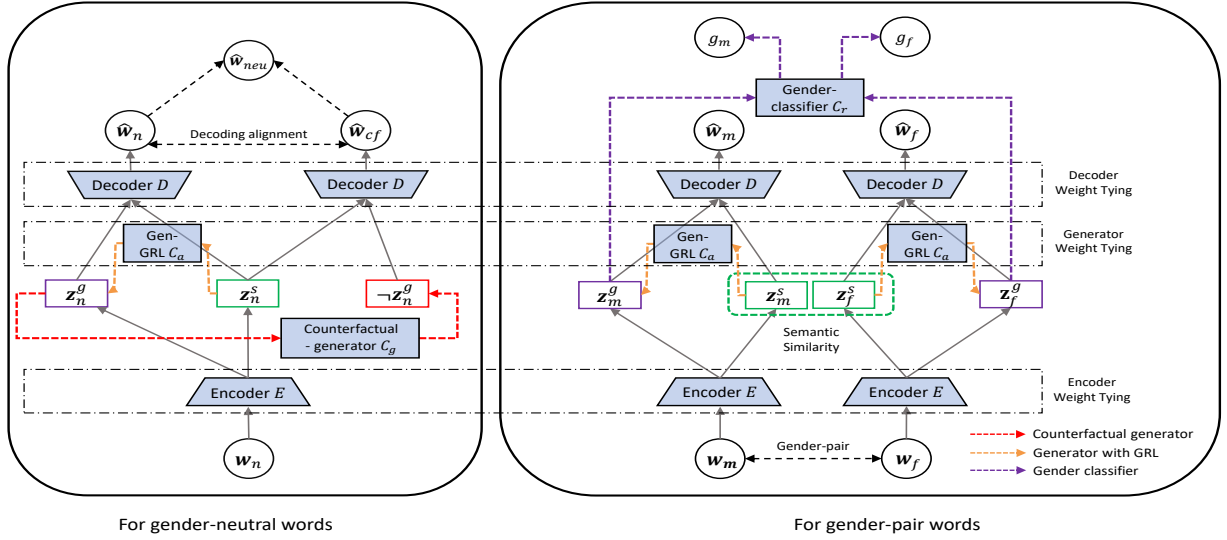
$\hat{\boldsymbol{w}}_{neu}$

$\hat{\boldsymbol{w}}_n$

Decoding alignment

$\hat{\boldsymbol{w}}_{cf}$

Decoder $D$

Decoder $D$

Gen-GRL $C_a$

$\boldsymbol{z}_n^g$

$\boldsymbol{z}_n^s$

$\neg\boldsymbol{z}_n^g$

Counterfactual - generator $C_g$

Encoder $E$

$\boldsymbol{w}_n$

For gender-neutral words

$g_m$

$g_f$

Gender-classifier $C_r$

$\hat{\boldsymbol{w}}_m$

$\hat{\boldsymbol{w}}_f$

Decoder $D$

Decoder $D$

Decoder Weight Tying

Gen-GRL $C_a$

Gen-GRL $C_a$

Generator Weight Tying

$\boldsymbol{z}_m^g$

$\boldsymbol{z}_m^s$

$\boldsymbol{z}_f^s$

$\boldsymbol{z}_f^g$

Semantic Similarity

Encoder $E$

Encoder $E$

Encoder Weight Tying

$\boldsymbol{w}_m$

Gender-pair

$\boldsymbol{w}_f$

Counterfactual generator

Generator with GRL

Gender classifier

For gender-pair words